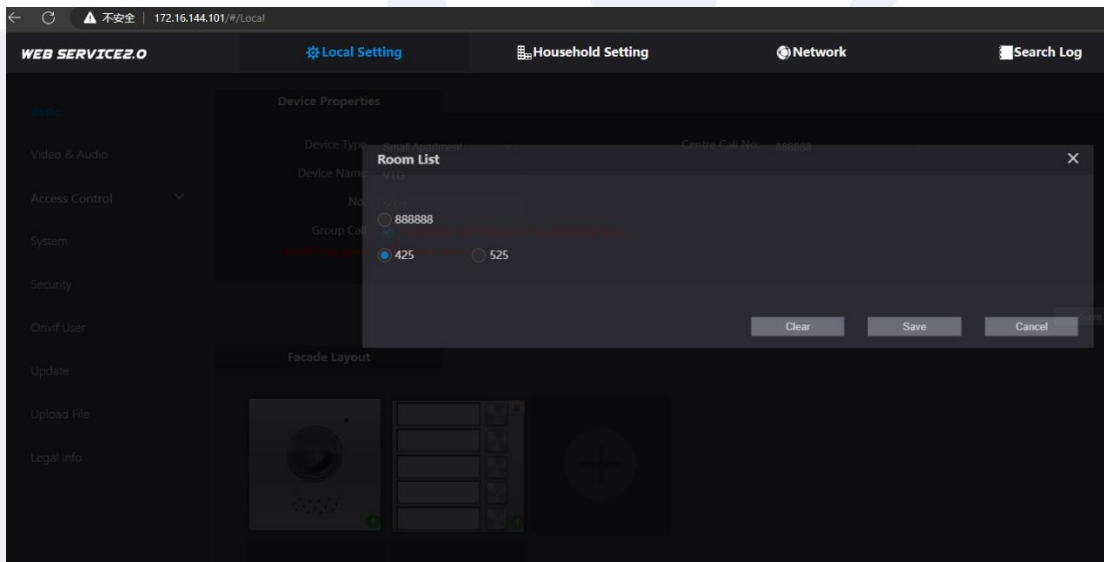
不安全 | 172.16.144.101/#/Local

WEB SERVICE2.0

Local Setting

Household Setting

Network

Search Log

Basic

Video & Audio

Access Control

System

Security

Onvif User

Update

Upload File

Legal Info

Device Properties

Device Type Small Apartment

Device Name VTO

No.

Group Call

Centre Call No. 888888

Room List

888888

425

525

Clear

Save

Cancel

Facade Layout